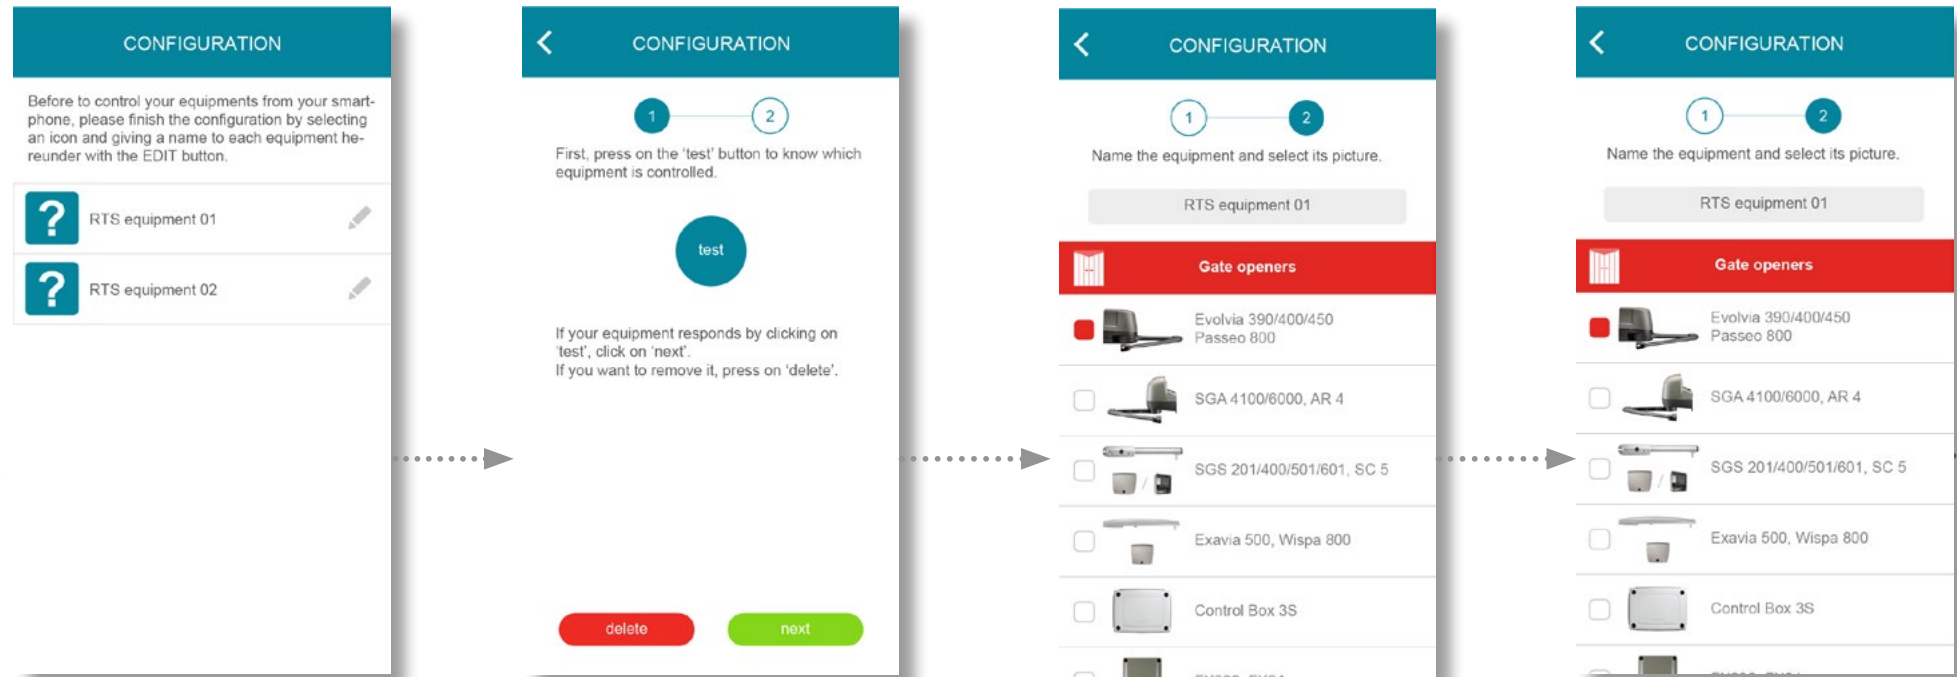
CONFIGURATION

Before to control your equipments from your smartphone, please finish the configuration by selecting an icon and giving a name to each equipment hereunder with the EDIT button.

? RTS equipment 01

? RTS equipment 02

CONFIGURATION

1 2

First, press on the 'test' button to know which equipment is controlled.

test

If your equipment responds by clicking on 'test', click on 'next'.
If you want to remove it, press on 'delete'.

delete next

CONFIGURATION

1 2

Name the equipment and select its picture.

RTS equipment 01

Gate openers

Evolvia 390/400/450
Passeo 800

SGA 4100/6000, AR 4

SGS 201/400/501/601, SC 5

Exavia 500, Wispa 800

Control Box 3S

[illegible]

CONFIGURATION

1 2

Name the equipment and select its picture.

RTS equipment 01

Gate openers

Evolvia 390/400/450
Passeo 800

SGA 4100/6000, AR 4

SGS 201/400/501/601, SC 5

Exavia 500, Wispa 800

Control Box 3S

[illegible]